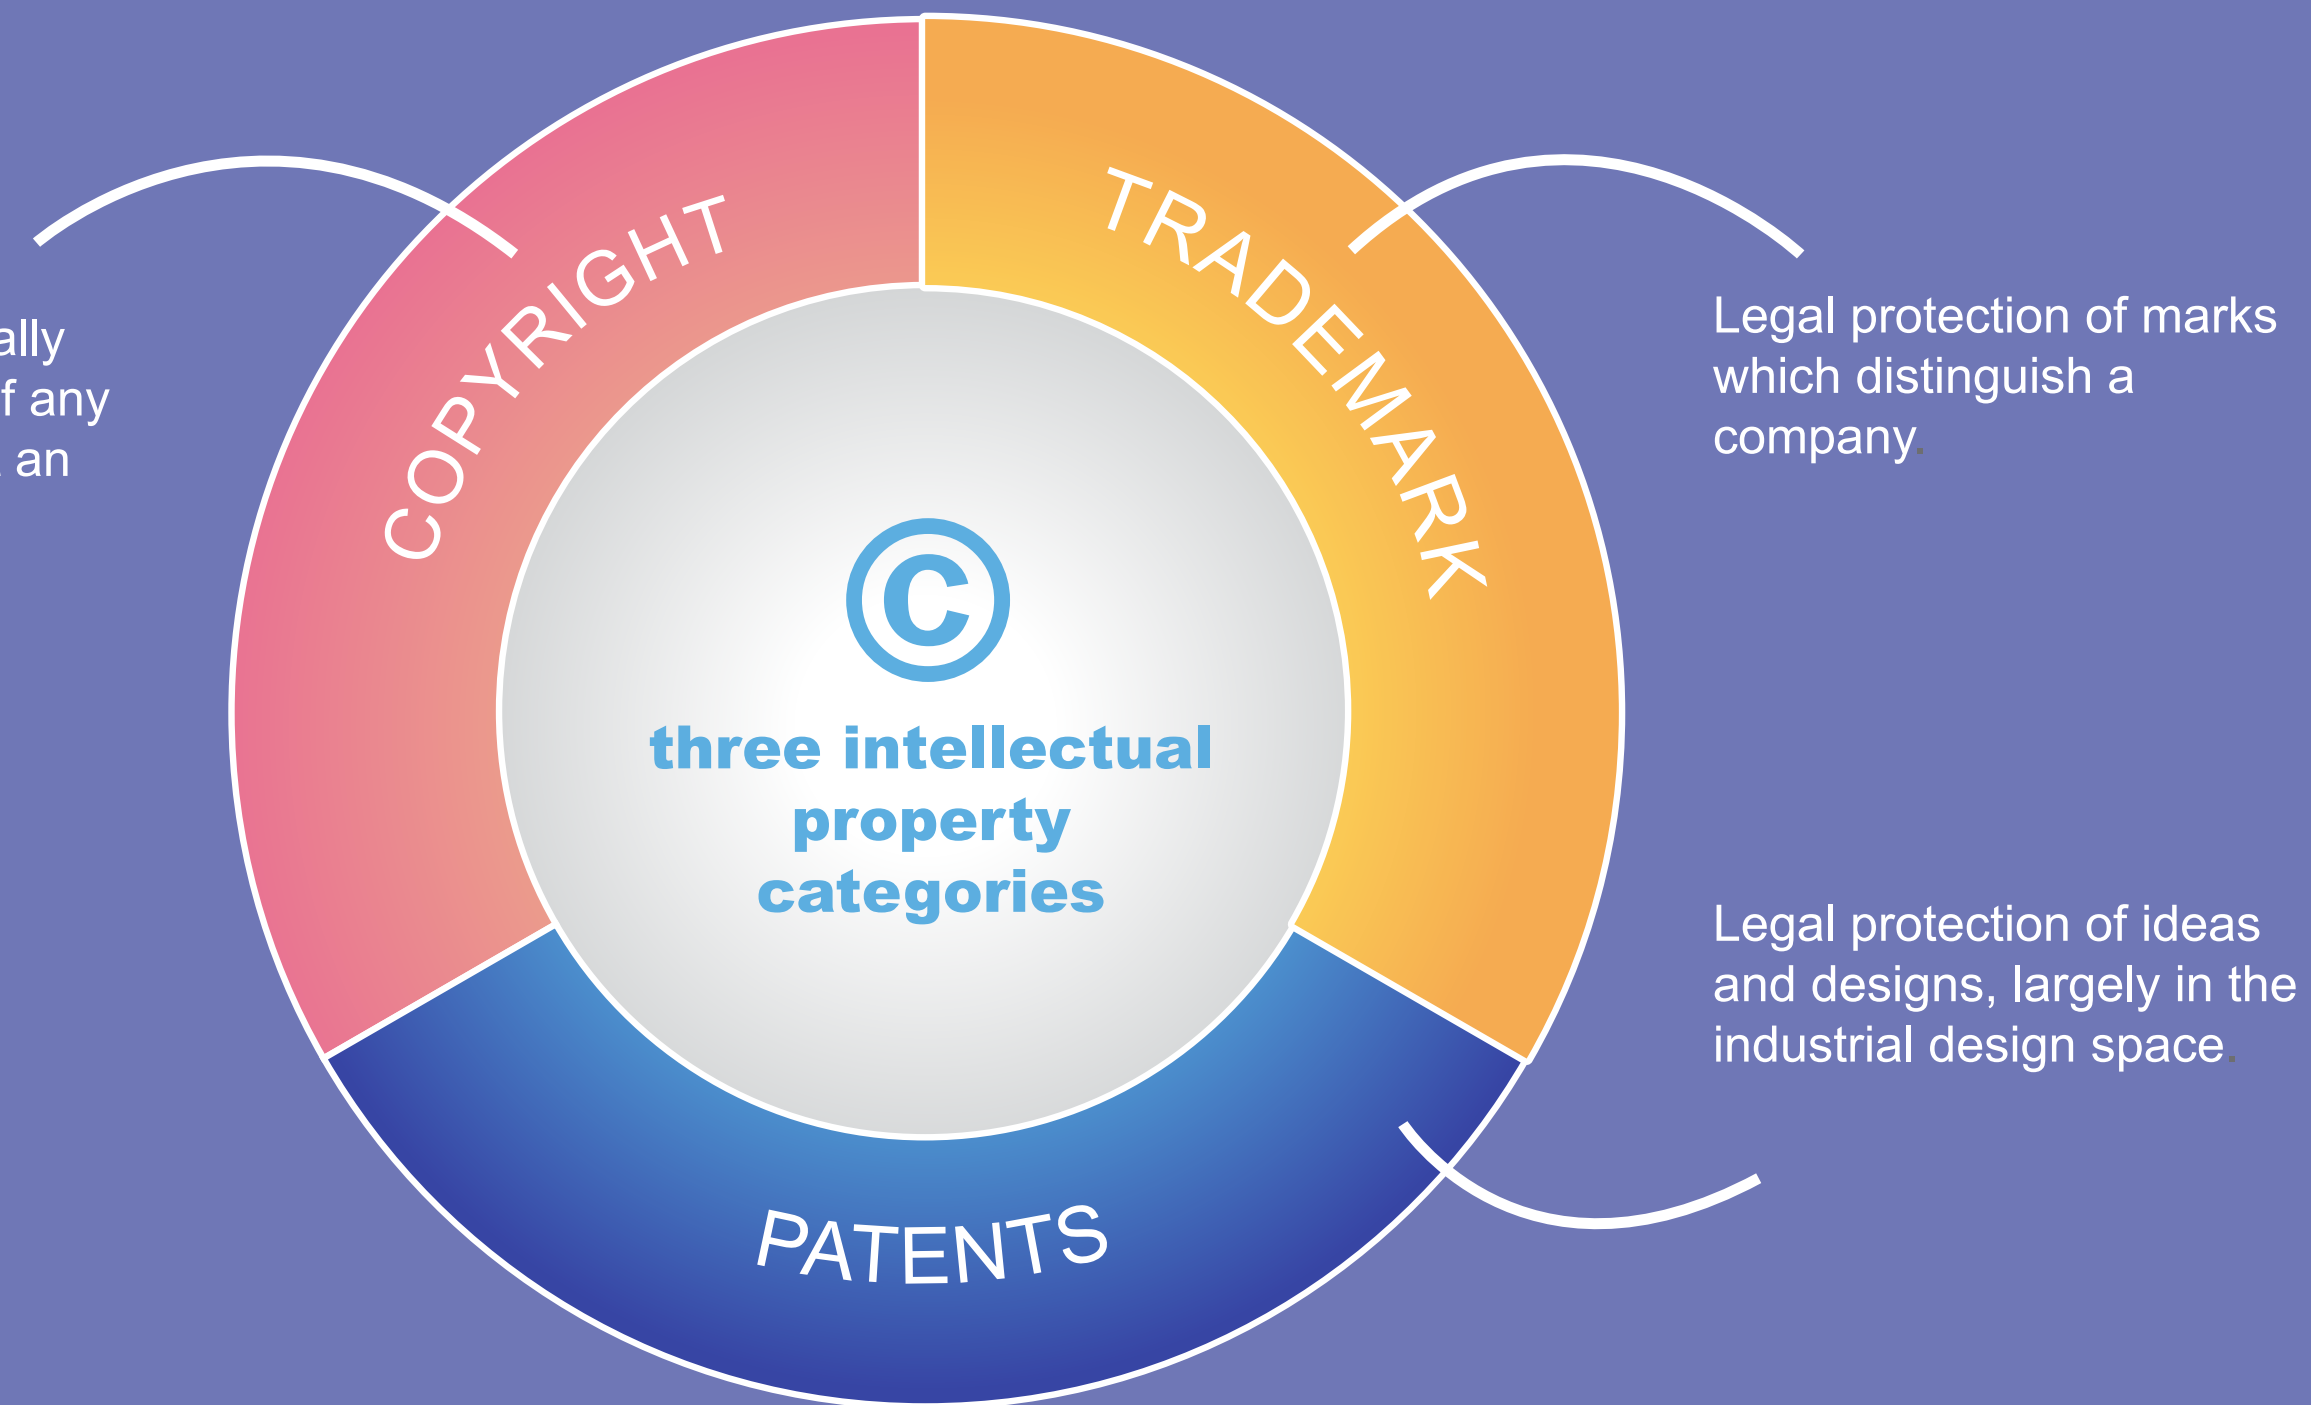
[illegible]ally
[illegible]f any
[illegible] an

COPYRIGHT

TRADEMARK

Legal protection of marks which distinguish a company.

©

three intellectual property categories

Legal protection of ideas and designs, largely in the industrial design space.

PATENTS